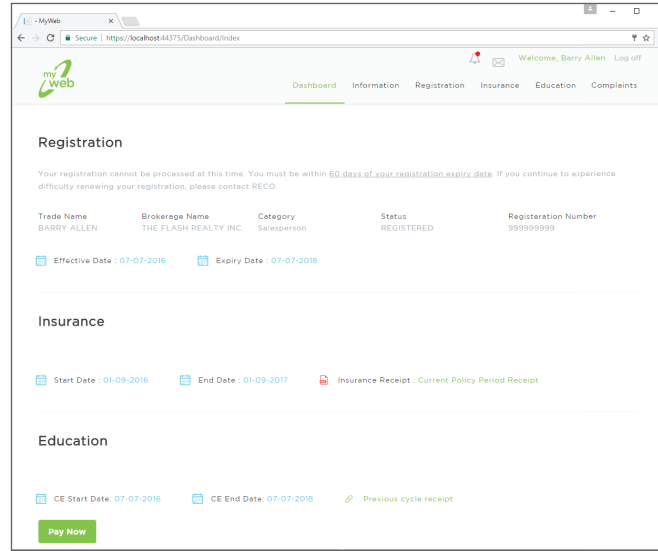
- MyWeb ×

Secure | https://localhost:44375/Dashboard/Index

my web

Welcome, Barry Allen Log off

Dashboard Information Registration Insurance Education Complaints

Registration

Your registration cannot be processed at this time. You must be within 60 days of your registration expiry date. If you continue to experience difficulty renewing your registration, please contact RECO.

| Trade Name | Brokerage Name | Category | Status | Registeration Number |
|---|---|---|---|---|
| BARRY ALLEN | THE FLASH REALTY INC. | Salesperson | REGISTERED | 999999999 |

Effective Date : 07-07-2016 Expiry Date : 07-07-2018

Insurance

Start Date : 01-09-2016 End Date : 01-09-2017 Insurance Receipt : Current Policy Period Receipt

Education

CE Start Date: 07-07-2016 CE End Date: 07-07-2018 Previous cycle receipt

Pay Now